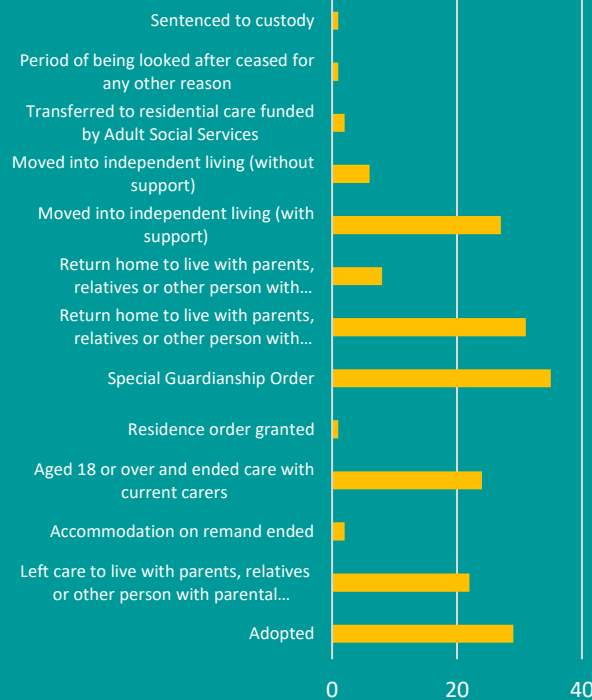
Sentenced to custody

Period of being looked after ceased for any other reason

Transferred to residential care funded by Adult Social Services

Moved into independent living (without support)

Moved into independent living (with support)

Return home to live with parents, relatives or other person with...

Return home to live with parents, relatives or other person with...

Special Guardianship Order

Residence order granted

Aged 18 or over and ended care with current carers

Accommodation on remand ended

Left care to live with parents, relatives or other person with parental...

Adopted

0

20

40